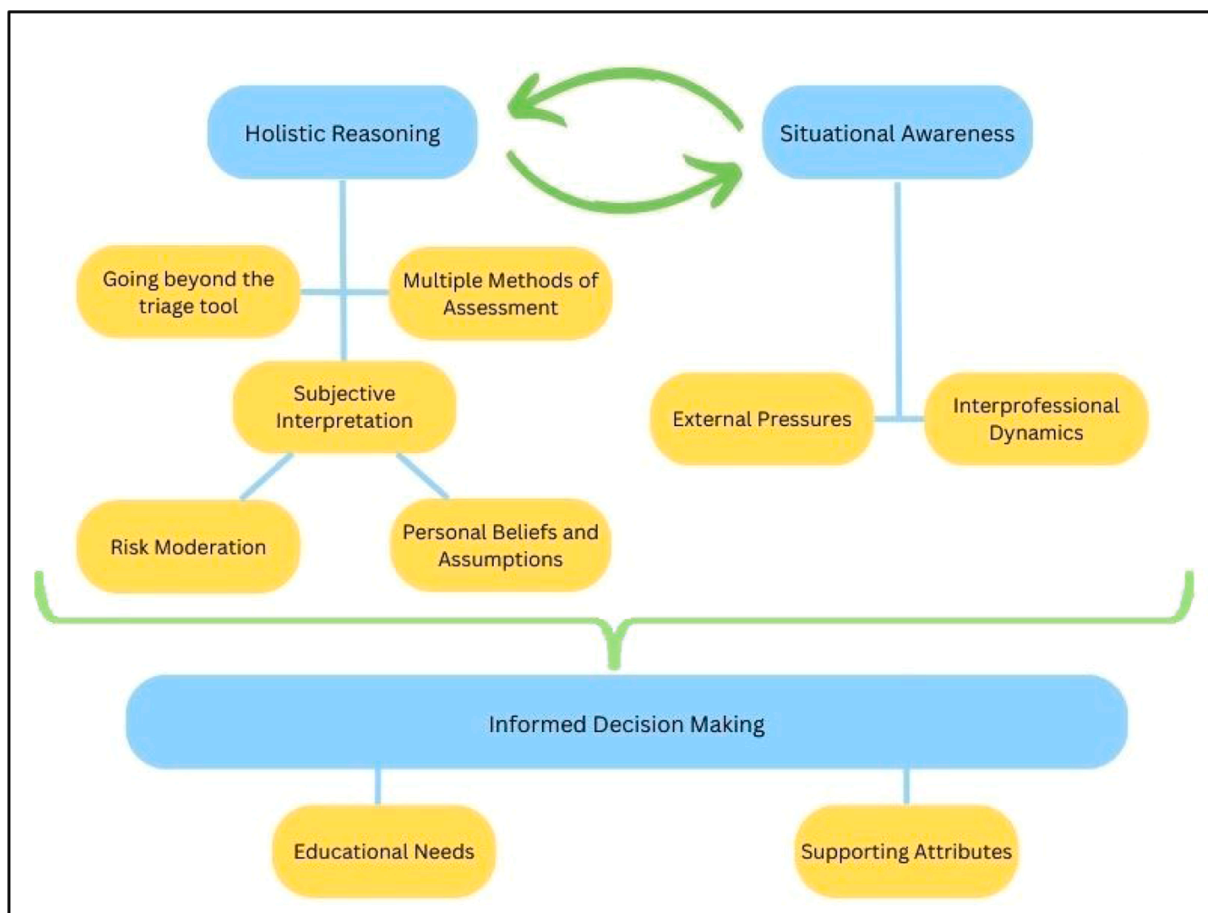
Holistic Reasoning

Situational Awareness

Going beyond the triage tool

Multiple Methods of Assessment

Subjective Interpretation

External Pressures

Interprofessional Dynamics

Risk Moderation

Personal Beliefs and Assumptions

Informed Decision Making

Educational Needs

Supporting Attributes